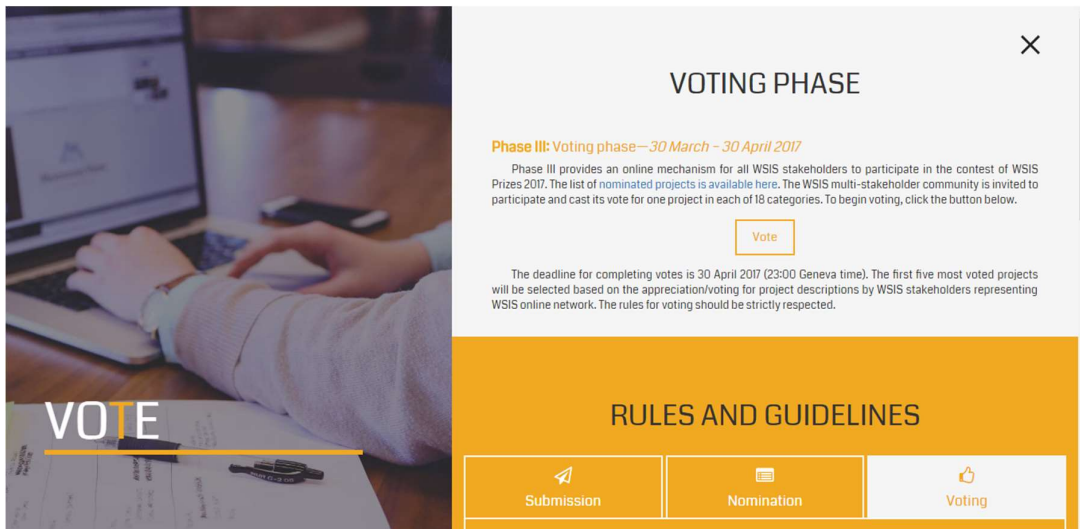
VOTE

VOTING PHASE

Phase III: Voting phase—30 March – 30 April 2017

Phase III provides an online mechanism for all WSIS stakeholders to participate in the contest of WSIS Prizes 2017. The list of nominated projects is available here. The WSIS multi-stakeholder community is invited to participate and cast its vote for one project in each of 18 categories. To begin voting, click the button below.

Vote

The deadline for completing votes is 30 April 2017 (23:00 Geneva time). The first five most voted projects will be selected based on the appreciation/voting for project descriptions by WSIS stakeholders representing WSIS online network. The rules for voting should be strictly respected.

RULES AND GUIDELINES

Submission

Nomination

Voting